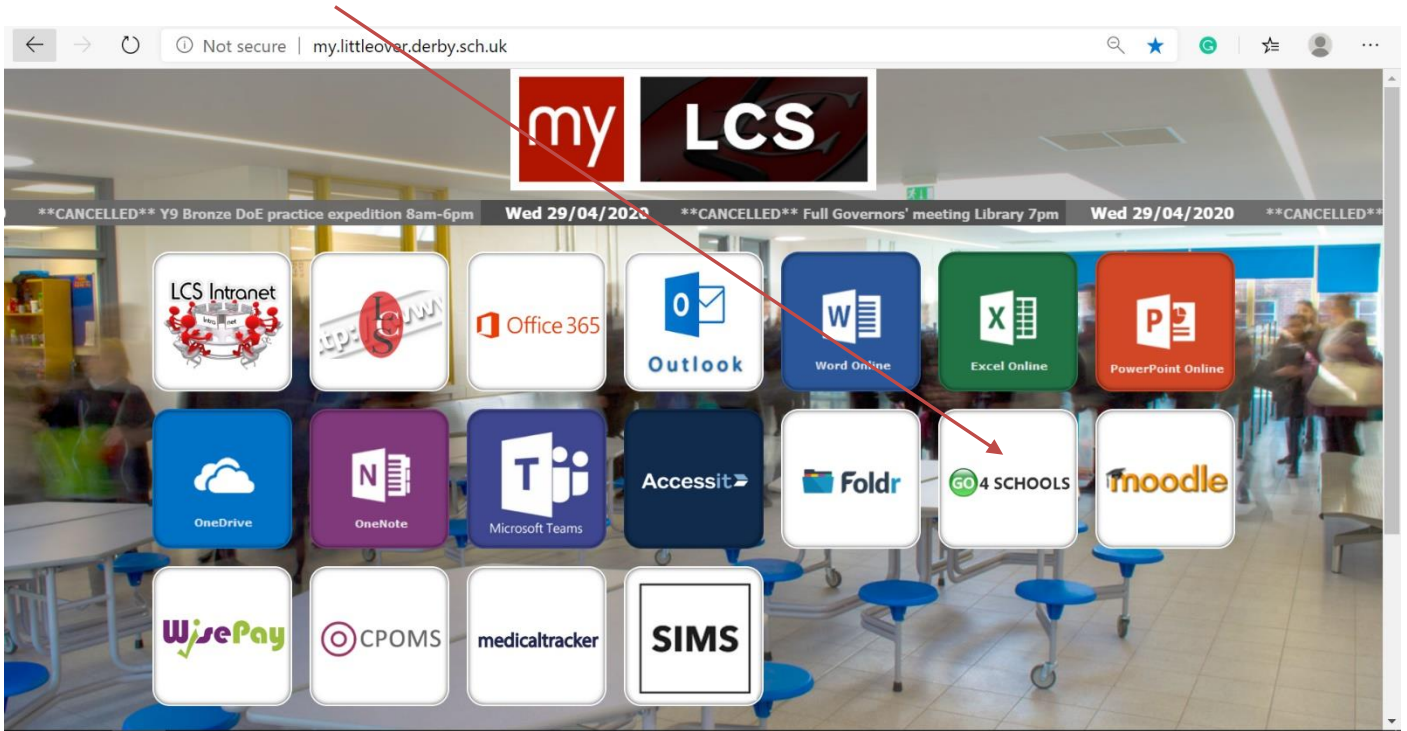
Not secure | my.littleover.derby.sch.uk

my LCS

**CANCELLED** Y9 Bronze DoE practice expedition 8am-6pm Wed 29/04/2020 **CANCELLED** Full Governors' meeting Library 7pm Wed 29/04/2020 **CANCELLED**

LCS Intranet

tp://www

Office 365

Outlook

Word Online

Excel Online

PowerPoint Online

OneDrive

OneNote

Microsoft Teams

Accessit

Foldr

GO 4 SCHOOLS

moodle

WisePay

CPOMS

medicaltracker

SIMS